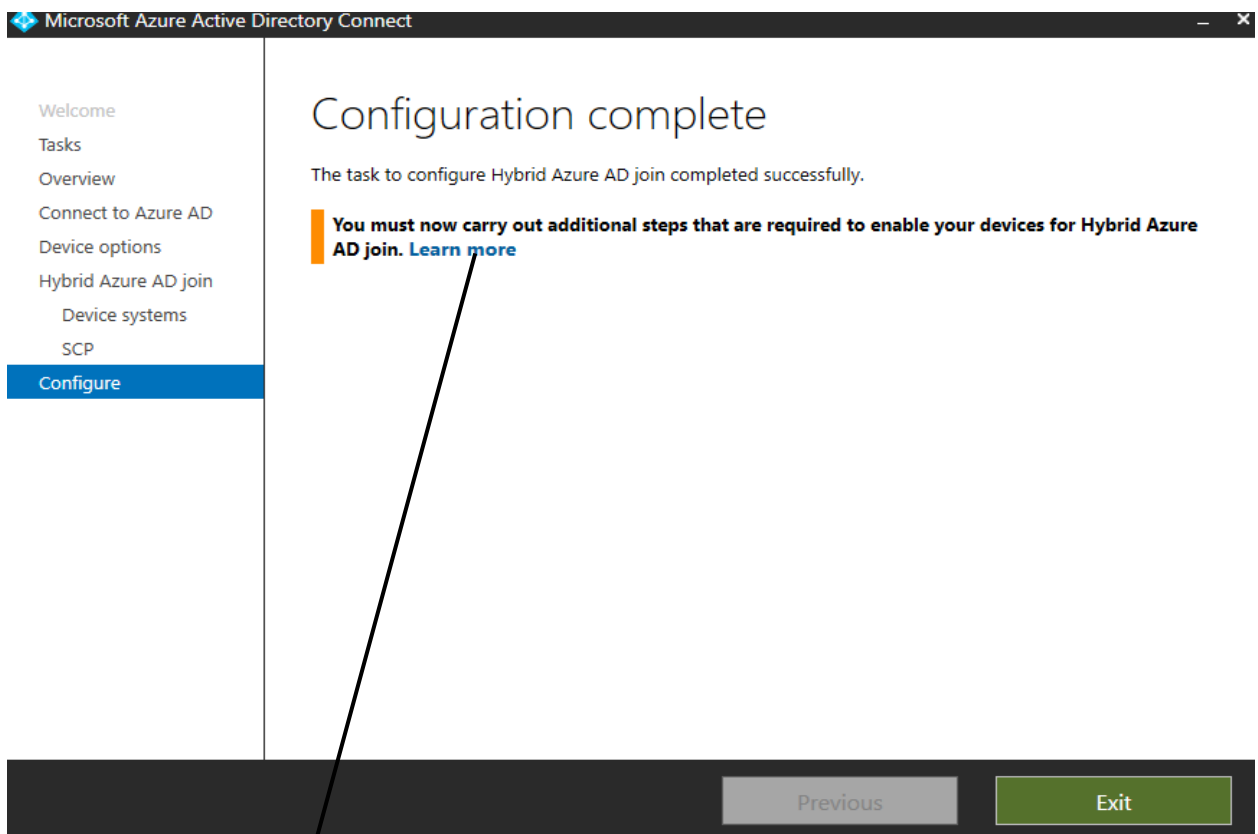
Microsoft Azure Active Directory Connect

Welcome
Tasks
Overview
Connect to Azure AD
Device options
Hybrid Azure AD join
Device systems
SCP
Configure

Configuration complete

The task to configure Hybrid Azure AD join completed successfully.

You must now carry out additional steps that are required to enable your devices for Hybrid Azure AD join. Learn more

Previous
Exit